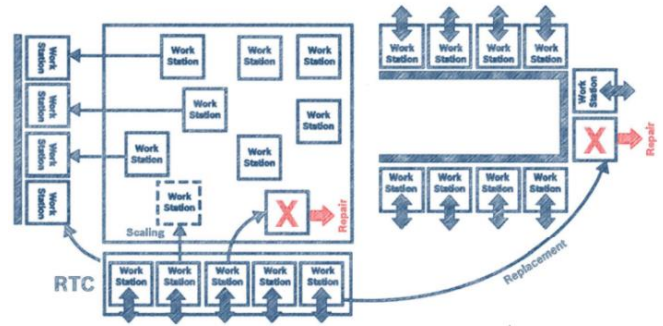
Work Station
Work Station
Work Station
Work Station
Work Station
Work Station
Work Station
Work Station
Work Station
Work Station
Work Station
Work Station
Work Station
X
Repair
Scaling
RTC
Work Station
Work Station
Work Station
Work Station
Work Station
Work Station
Work Station
Work Station
Work Station
Work Station
X
Repair
Work Station
Work Station
Work Station
Work Station
Replacement